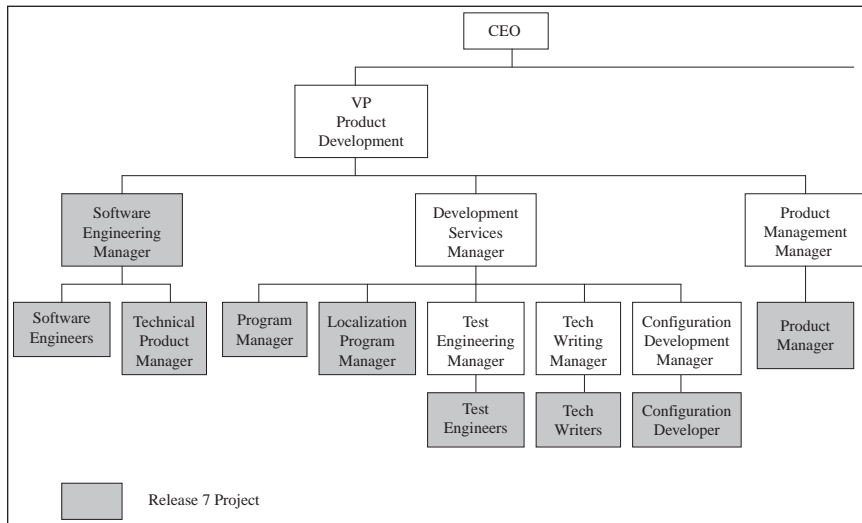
CEO

VP Product Development

Software Engineering Manager

Development Services Manager

Product Management Manager

Software Engineers

Technical Product Manager

Program Manager

Localization Program Manager

Test Engineering Manager

Tech Writing Manager

Configuration Development Manager

Product Manager

Test Engineers

Tech Writers

Configuration Developer

Release 7 Project